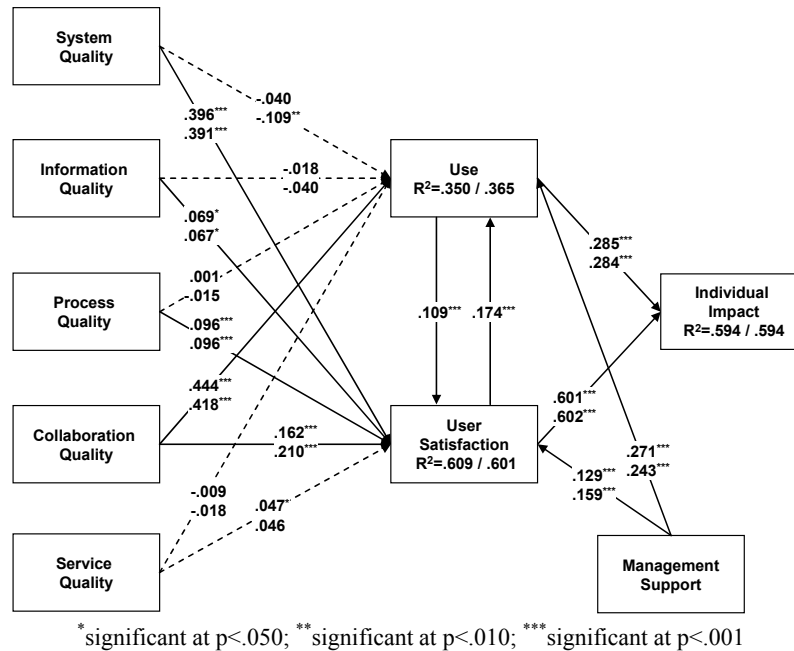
System Quality

Information Quality

Process Quality

Collaboration Quality

Service Quality

.396***
.391***

-.040
-.109**

-.018
-.040

.069*
.067*

.001
-.015

.096***
.096***

.444***
.418***

.162***
.210***

-.009
-.018

.047*
.046

Use
R$^2$=.350 / .365

.109***

.174***

User Satisfaction
R$^2$=.609 / .601

.285***
.284***

Individual Impact
R$^2$=.594 / .594

.601***
.602***

.271***
.243***

.129***
.159***

Management Support

*significant at p<.050; **significant at p<.010; ***significant at p<.001